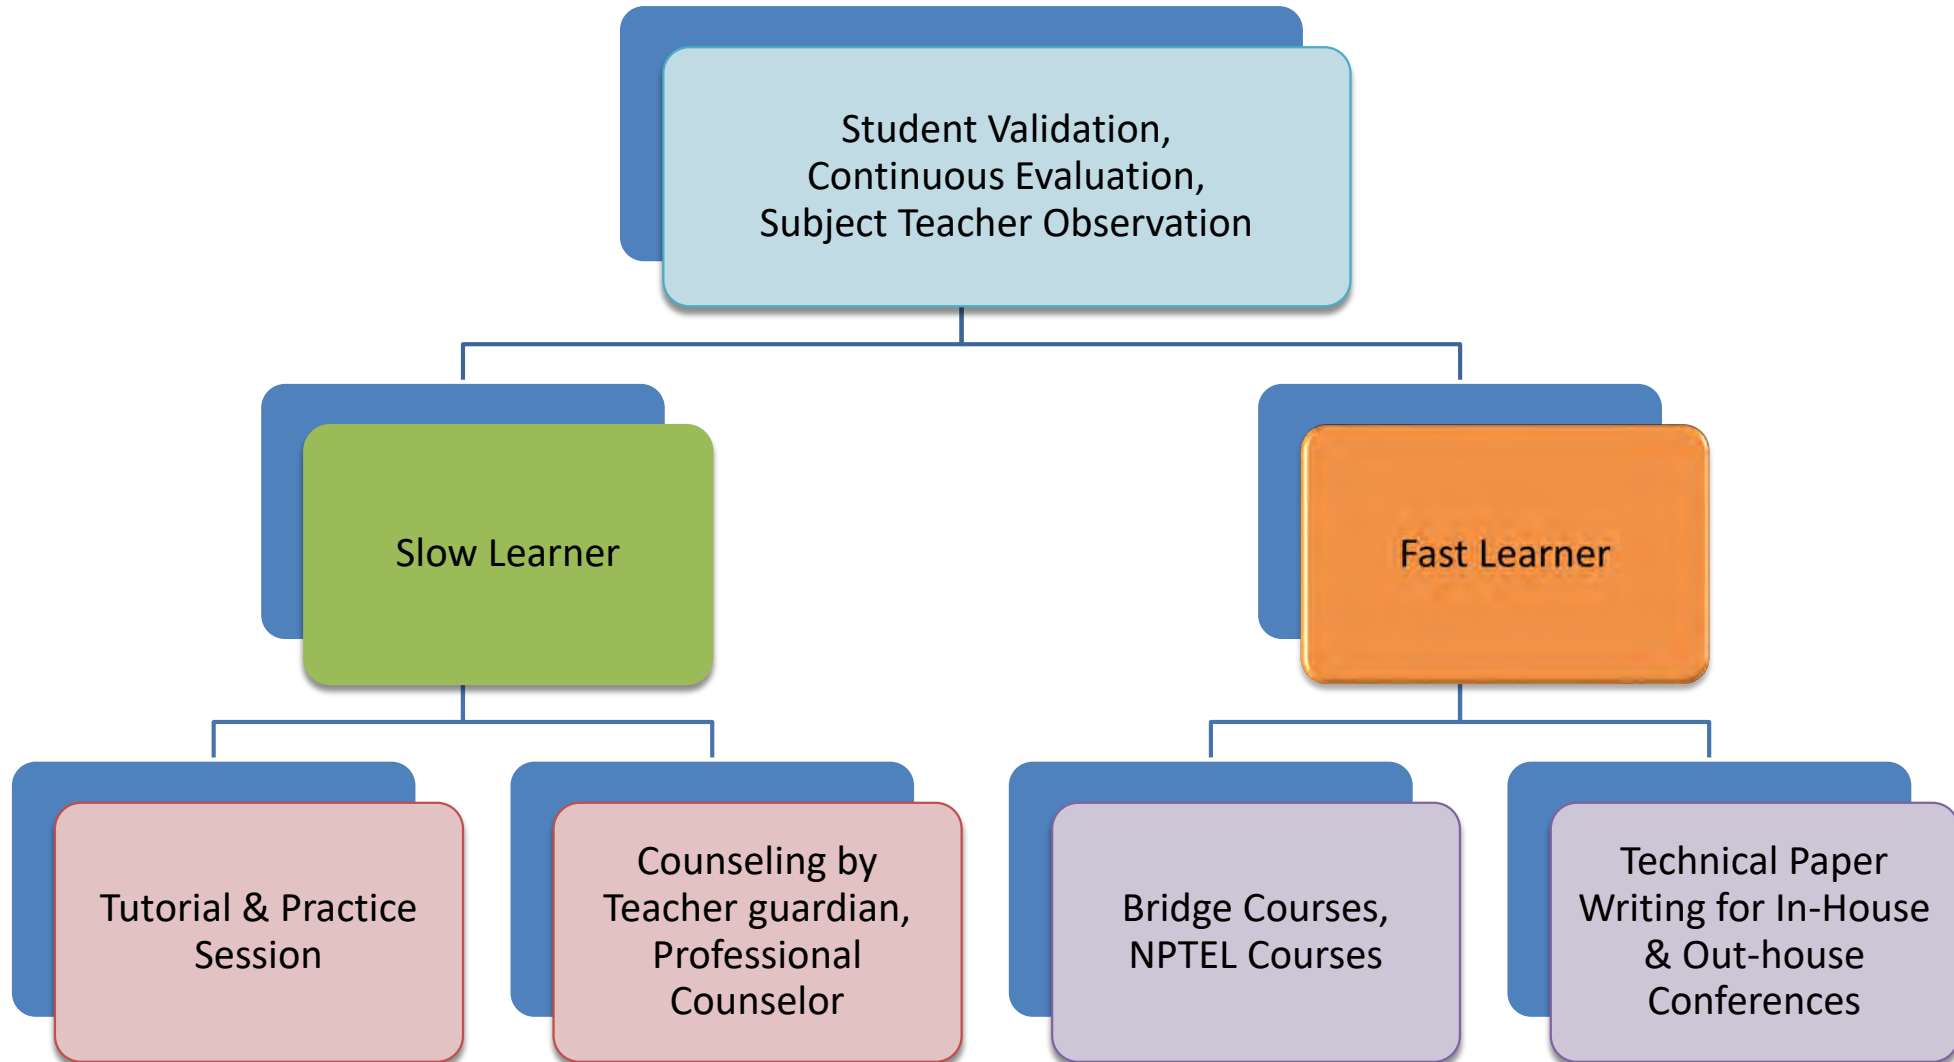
Student Validation, Continuous Evaluation, Subject Teacher Observation

Slow Learner

Fast Learner

Tutorial & Practice Session

Counseling by Teacher guardian, Professional Counselor

Bridge Courses, NPTEL Courses

Technical Paper Writing for In-House & Out-house Conferences